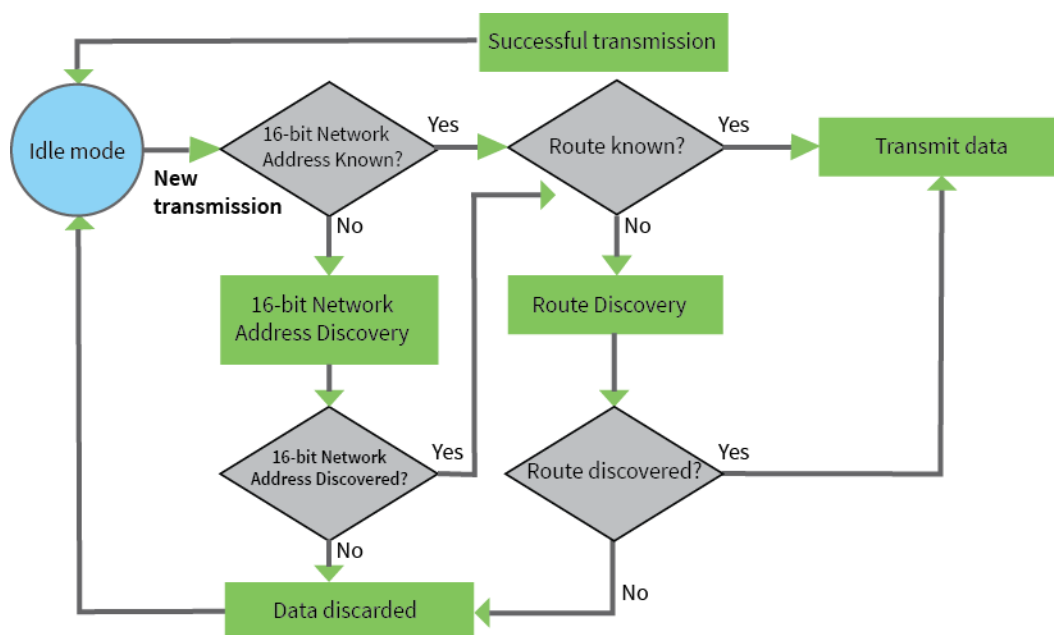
Successful transmission

Idle mode

New transmission

16-bit Network Address Known?

Yes

No

Route known?

Yes

Transmit data

No

16-bit Network Address Discovery

Route Discovery

16-bit Network Address Discovered?

Yes

No

Route discovered?

Yes

No

Data discarded